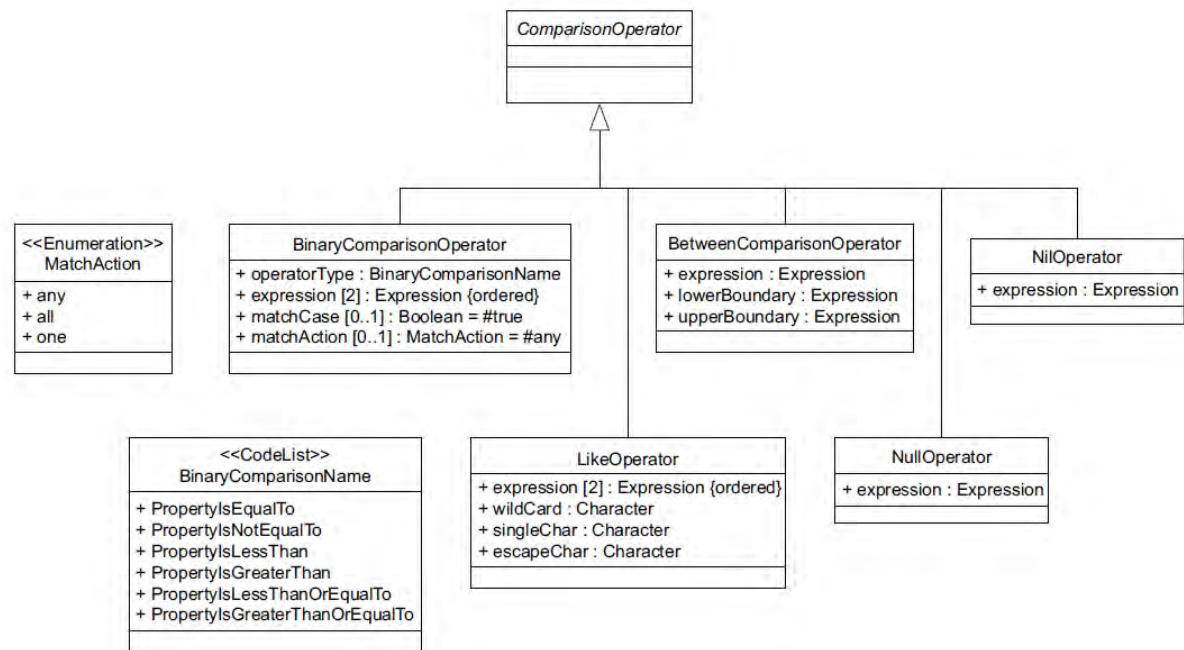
ComparisonOperator

<<Enumeration>>
MatchAction

+ any
+ all
+ one

BinaryComparisonOperator

+ operatorType : BinaryComparisonName
+ expression [2] : Expression {ordered}
+ matchCase [0..1] : Boolean = #true
+ matchAction [0..1] : MatchAction = #any

BetweenComparisonOperator

+ expression : Expression
+ lowerBoundary : Expression
+ upperBoundary : Expression

NilOperator

+ expression : Expression

<<CodeList>>
BinaryComparisonName

+ PropertyIsEqualTo
+ PropertyIsNotEqualTo
+ PropertyIsLessThan
+ PropertyIsGreaterThan
+ PropertyIsLessThanOrEqualTo
+ PropertyIsGreaterThanOrEqualTo

LikeOperator

+ expression [2] : Expression {ordered}
+ wildCard : Character
+ singleChar : Character
+ escapeChar : Character

NullOperator

+ expression : Expression